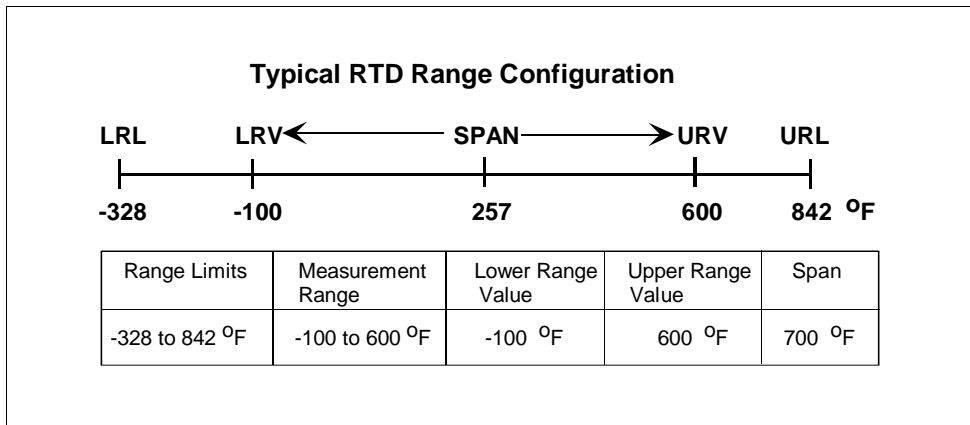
Typical RTD Range Configuration

LRL LRV SPAN URV URL

-328 -100 257 600 842 $^{o}$F

| Range Limits | Measurement Range | Lower Range Value | Upper Range Value | Span |
|---|---|---|---|---|
| -328 to 842 $^{o}$F | -100 to 600 $^{o}$F | -100 $^{o}$F | 600 $^{o}$F | 700 $^{o}$F |